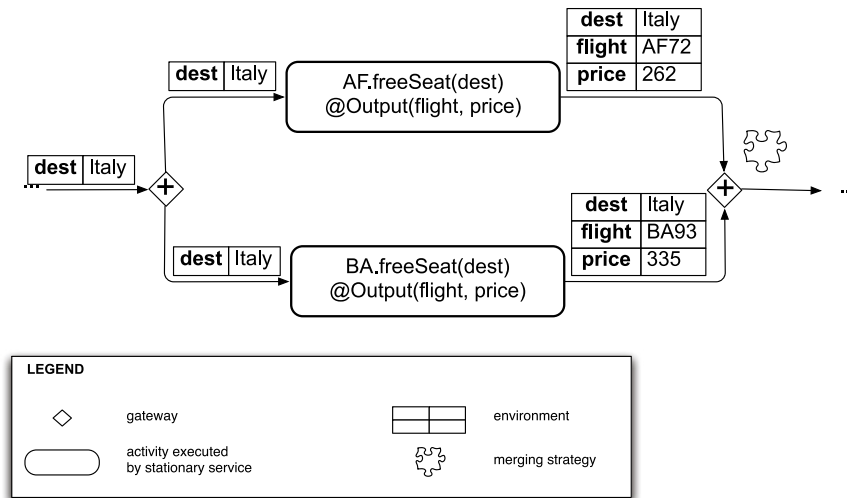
| dest | Italy |
|---|---|

| dest | Italy |
|---|---|

AF.freeSeat(dest)
@Output(flight, price)

| dest | Italy |
|---|---|
| flight | AF72 |
| price | 262 |

| dest | Italy |
|---|---|

BA.freeSeat(dest)
@Output(flight, price)

| dest | Italy |
|---|---|
| flight | BA93 |
| price | 335 |

LEGEND

gateway

environment

activity executed by stationary service

merging strategy